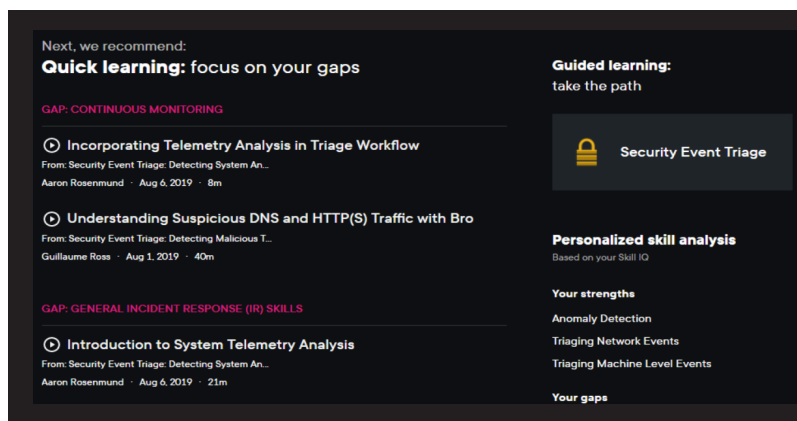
Next, we recommend:
**Quick learning:** focus on your gaps

GAP: CONTINUOUS MONITORING

Incorporating Telemetry Analysis in Triage Workflow
From: Security Event Triage: Detecting System An...
Aaron Rosenmund · Aug 6, 2019 · 8m

Understanding Suspicious DNS and HTTP(S) Traffic with Bro
From: Security Event Triage: Detecting Malicious T...
Guillaume Ross · Aug 1, 2019 · 40m

GAP: GENERAL INCIDENT RESPONSE (IR) SKILLS

Introduction to System Telemetry Analysis
From: Security Event Triage: Detecting System An...
Aaron Rosenmund · Aug 6, 2019 · 21m

Guided learning:
take the path

Security Event Triage

Personalized skill analysis
Based on your Skill IQ

Your strengths
Anomaly Detection
Triaging Network Events
Triaging Machine Level Events

Your gaps